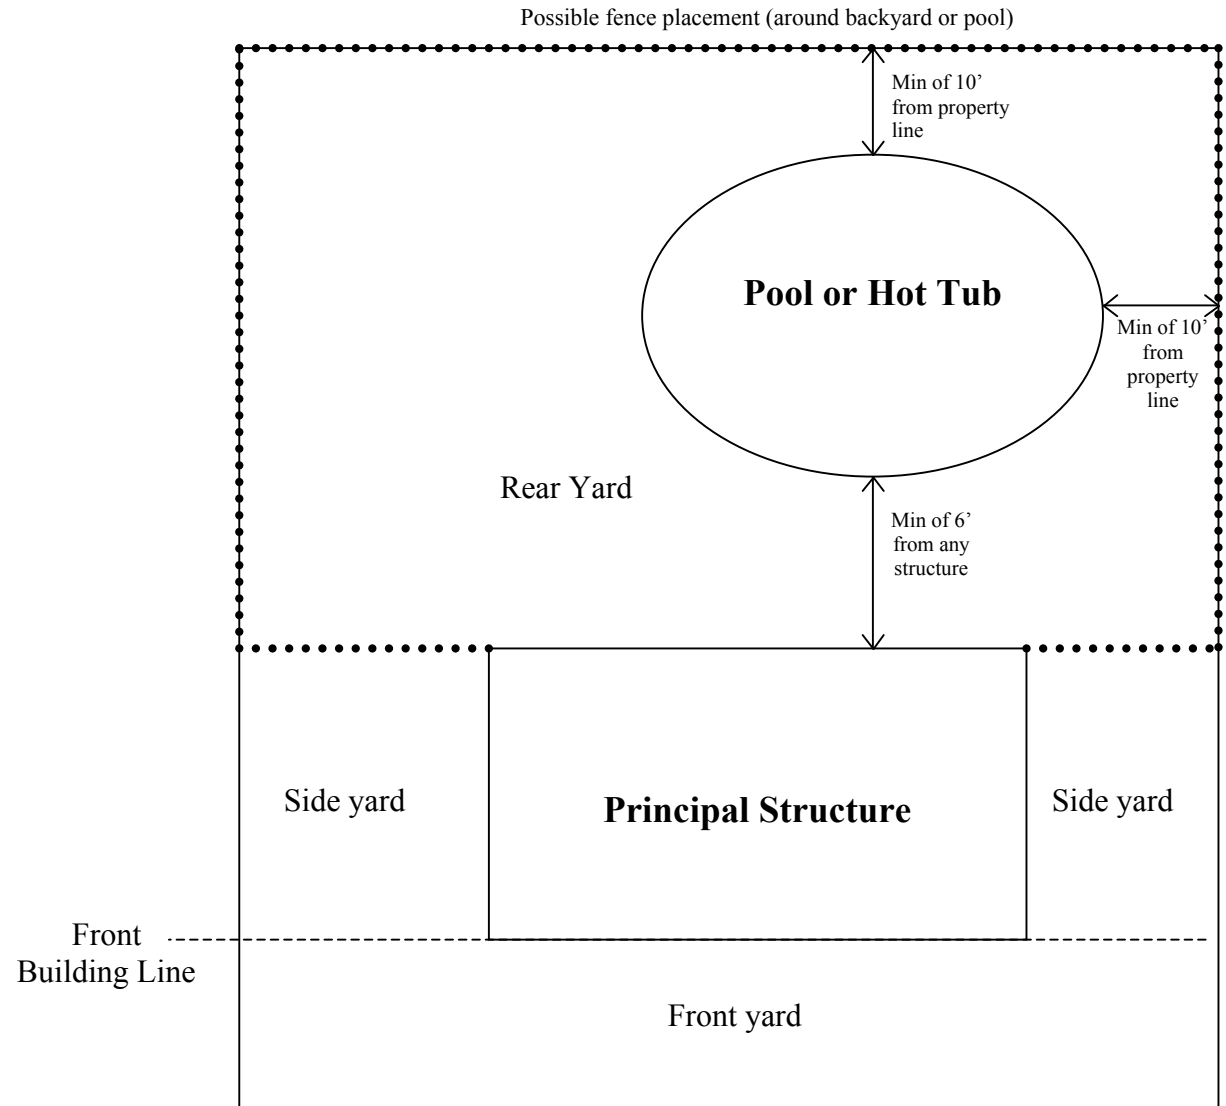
Possible fence placement (around backyard or pool)

Min of 10' from property line

Pool or Hot Tub

Min of 10' from property line

Rear Yard

Min of 6' from any structure

Side yard

Principal Structure

Side yard

Front Building Line

Front yard